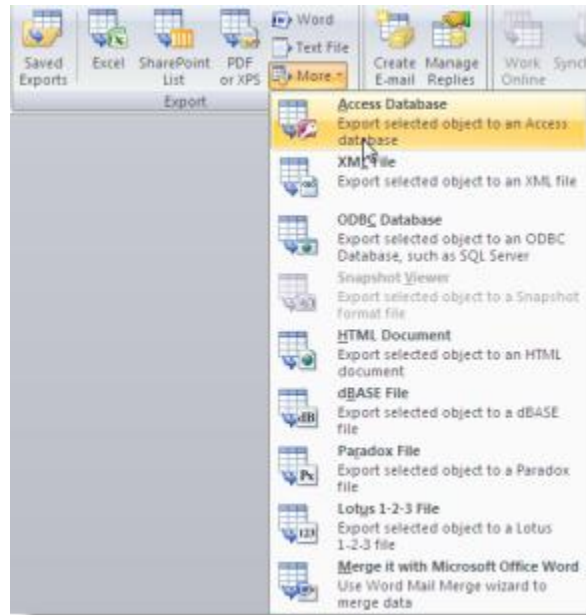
Saved Exports

Excel

SharePoint List

PDF or XPS

Word

Text File

More

Create E-mail

Manage Replies

Work Online

Sync

Export

Access Database
Export selected object to an Access database

XML File
Export selected object to an XML file

ODBC Database
Export selected object to an ODBC Database, such as SQL Server

Snapshot Viewer
Export selected object to a Snapshot format file

HTML Document
Export selected object to an HTML document

dBASE File
Export selected object to a dBASE file

Paradox File
Export selected object to a Paradox file

Lotus 1-2-3 File
Export selected object to a Lotus 1-2-3 file

Merge it with Microsoft Office Word
Use Word Mail Merge wizard to merge data